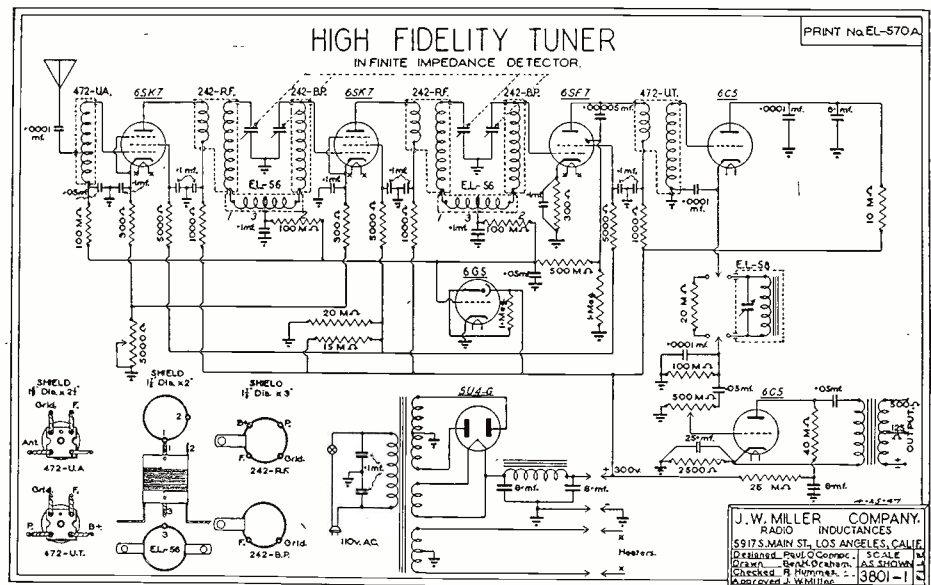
HIGH FIDELITY TUNER
INFINITE IMPEDANCE DETECTOR.

PRINT No. EL-570A

472-UA. 6SK7 242-RF. 242-BP. 6SK7 242-RF. 242-BP. 6SF7 472-UT. 6C5

.0001 mf.
.05mf.
.1mf.
.1mf.
.1mf.
.1mf.
.005mf.
.0001 mf.
8 mf.
.0001 mf.
100 Ω
300 Ω
5000 Ω
1000 Ω
EL-56
3
.1mf.
100 MΩ
300 Ω
5000 Ω
1000 Ω
EL-56
3
.1mf.
100 MΩ
300 Ω
5000 Ω
1000 Ω
10 MΩ

6G5
.05mf.
500 MΩ
1 MEG
20 MΩ
15 MΩ
5000 Ω

EL-56
20 MΩ
.0001 mf.
100 MΩ
.05mf.
500 MΩ
6C5
.05mf.
25 mf.
2500 Ω
40 MΩ
25 MΩ
8 mf.
500
125
OUTPUT

SHIELD 1½" Dia. x 2½"
Grid. F.
Ant. B+
472-U.A.

SHIELD 1½" Dia. x 2"
2
2
3
3
EL-56

SHIELD 1½" Dia. x 3"
B+ P.
F. Grid.
242-R.F.

Grid. F.
P. B+
472-U.T.

P.
F. Grid.
242-B.P.

5U4-G
.1mf.
110v. AC.
8 mf.
8 mf.
300v.
x
x
Heaters.
x

4-25-47

J.W. MILLER COMPANY
RADIO INDUCTANCES
5917 S. MAIN ST., LOS ANGELES, CALIF.
Designed Paul O'Connor. | SCALE AS SHOWN
Drawn Geo. Graham.
Checked R. Hummer. | 3801-1
Approved J. W. Miller.